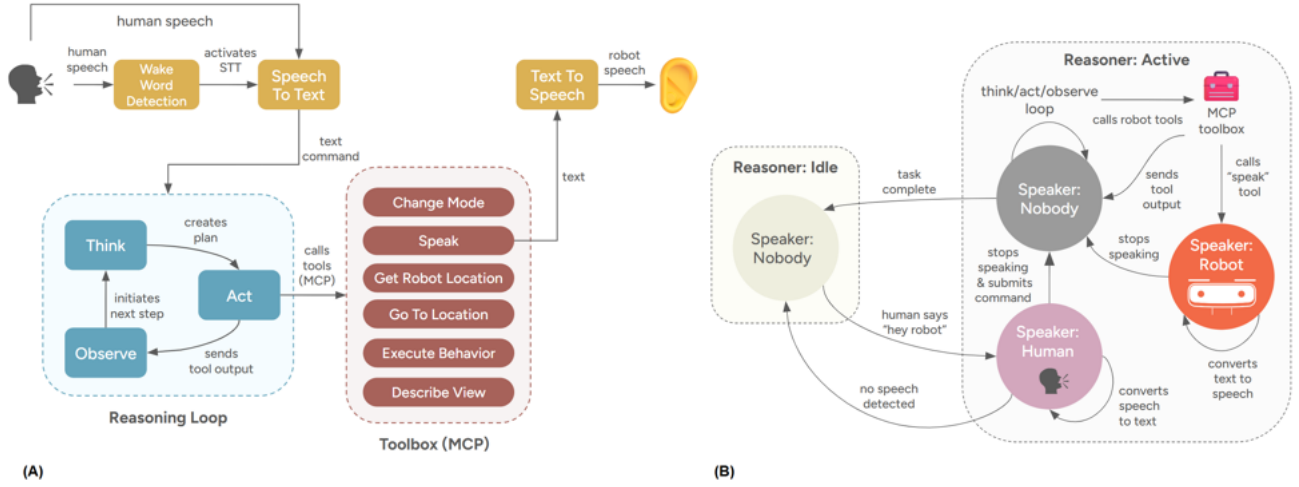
human speech

human speech

Wake Word Detection

activates STT

Speech To Text

text command

Text To Speech

robot speech

text

Think

creates plan

Act

initiates next step

Observe

sends tool output

Reasoning Loop

calls tools (MCP)

Change Mode

Speak

Get Robot Location

Go To Location

Execute Behavior

Describe View

Toolbox (MCP)

(A)

Reasoner: Active

think/act/observe loop

MCP toolbox

calls robot tools

Reasoner: Idle

task complete

sends tool output

calls "speak" tool

Speaker: Nobody

Speaker: Nobody

stops speaking

Speaker: Robot

stops speaking & submits command

human says "hey robot"

Speaker: Human

converts text to speech

no speech detected

converts speech to text

(B)